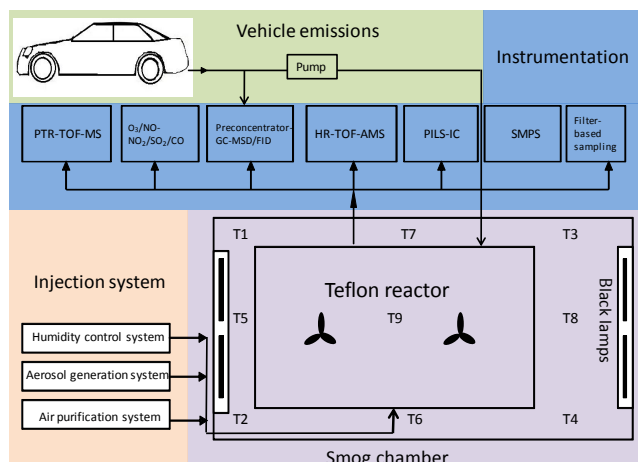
Vehicle emissions

Pump

Instrumentation

PTR-TOF-MS

$O_3$/NO-$NO_2$/$SO_2$/CO

Preconcentrator-GC-MSD/FID

HR-TOF-AMS

PILS-IC

SMPS

Filter-based sampling

Injection system

Humidity control system

Aerosol generation system

Air purification system

T1

T7

T3

T5

Teflon reactor

T9

T8

Black lamps

T2

T6

T4

Smog chamber